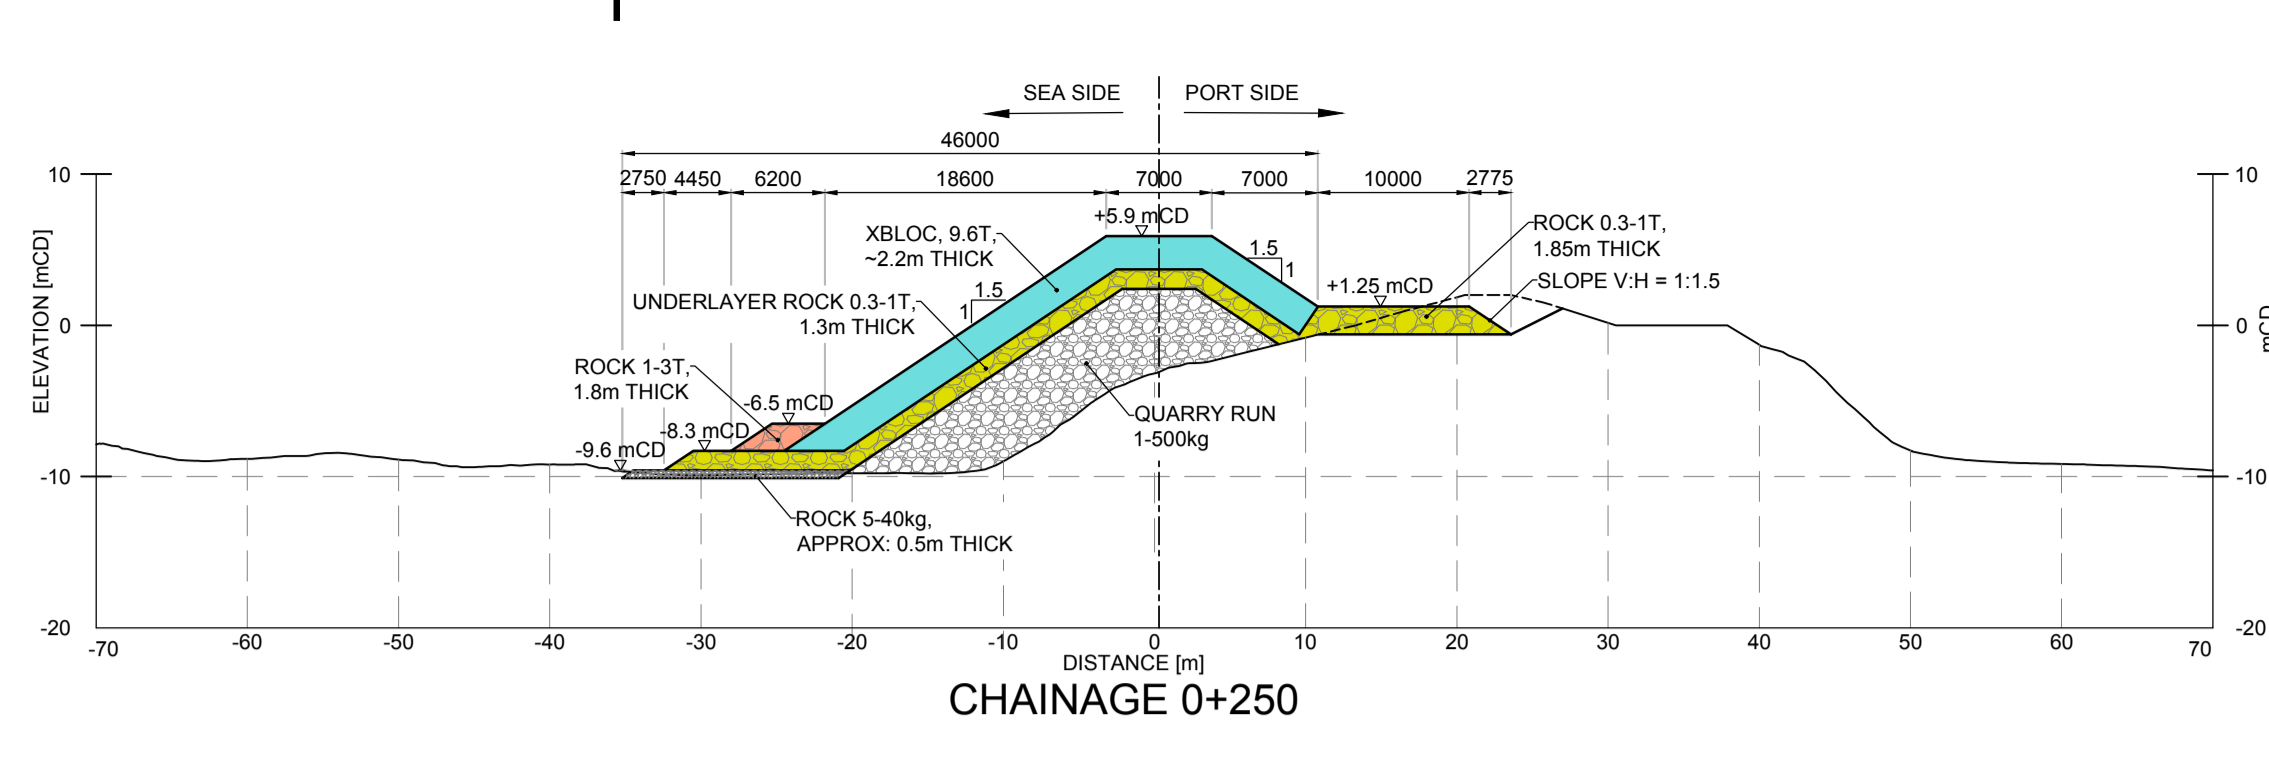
SEA SIDE
PORT SIDE
46000
2750 4450 6200 18600 7000 7000 10000 2775
+5.9 mCD
XBLOC, 9.6T, ~2.2m THICK
1.5
1
1.5
1
UNDERLAYER ROCK 0.3-1T, 1.3m THICK
+1.25 mCD
ROCK 0.3-1T, 1.85m THICK
SLOPE V:H = 1:1.5
ROCK 1-3T, 1.8m THICK
-6.5 mCD
-8.3 mCD
-9.6 mCD
QUARRY RUN 1-500kg
ROCK 5-40kg, APPROX: 0.5m THICK
ELEVATION [mCD]
10
0
-10
-20
10
0
-10
-20
mCD
-70 -60 -50 -40 -30 -20 -10 0 10 20 30 40 50 60 70
DISTANCE [m]
CHAINAGE 0+250